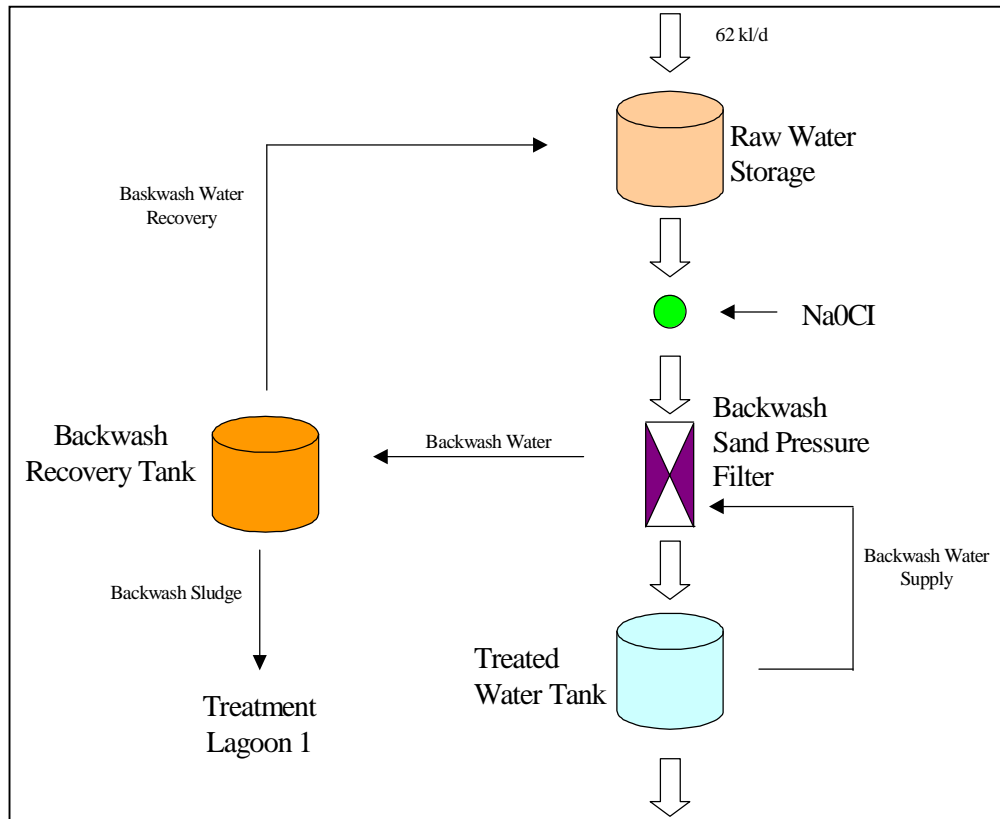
62 kl/d

Raw Water Storage

Baskwash Water Recovery

Na0CI

Backwash Recovery Tank

Backwash Water

Backwash Sand Pressure Filter

Backwash Water Supply

Backwash Sludge

Treated Water Tank

Treatment Lagoon 1